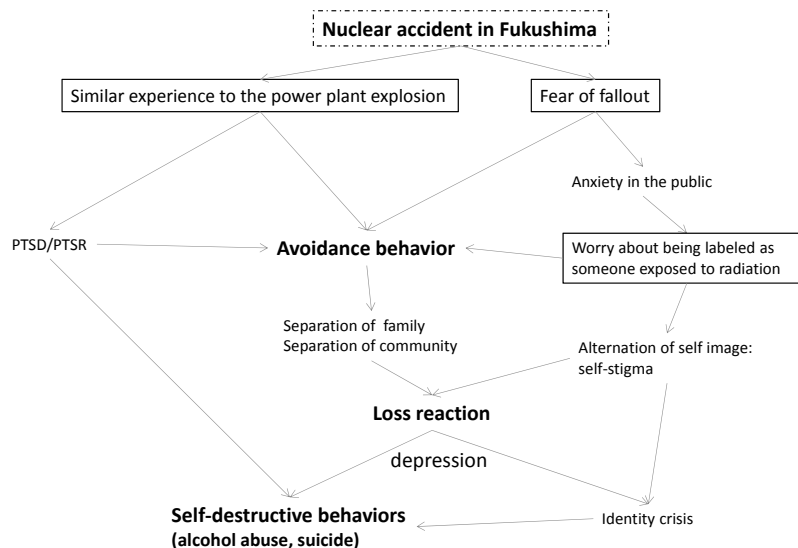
Nuclear accident in Fukushima

Similar experience to the power plant explosion

Fear of fallout

Anxiety in the public

PTSD/PTSR

Avoidance behavior

Worry about being labeled as someone exposed to radiation

Separation of family
Separation of community

Alternation of self image: self-stigma

Loss reaction

depression

Self-destructive behaviors
(alcohol abuse, suicide)

Identity crisis